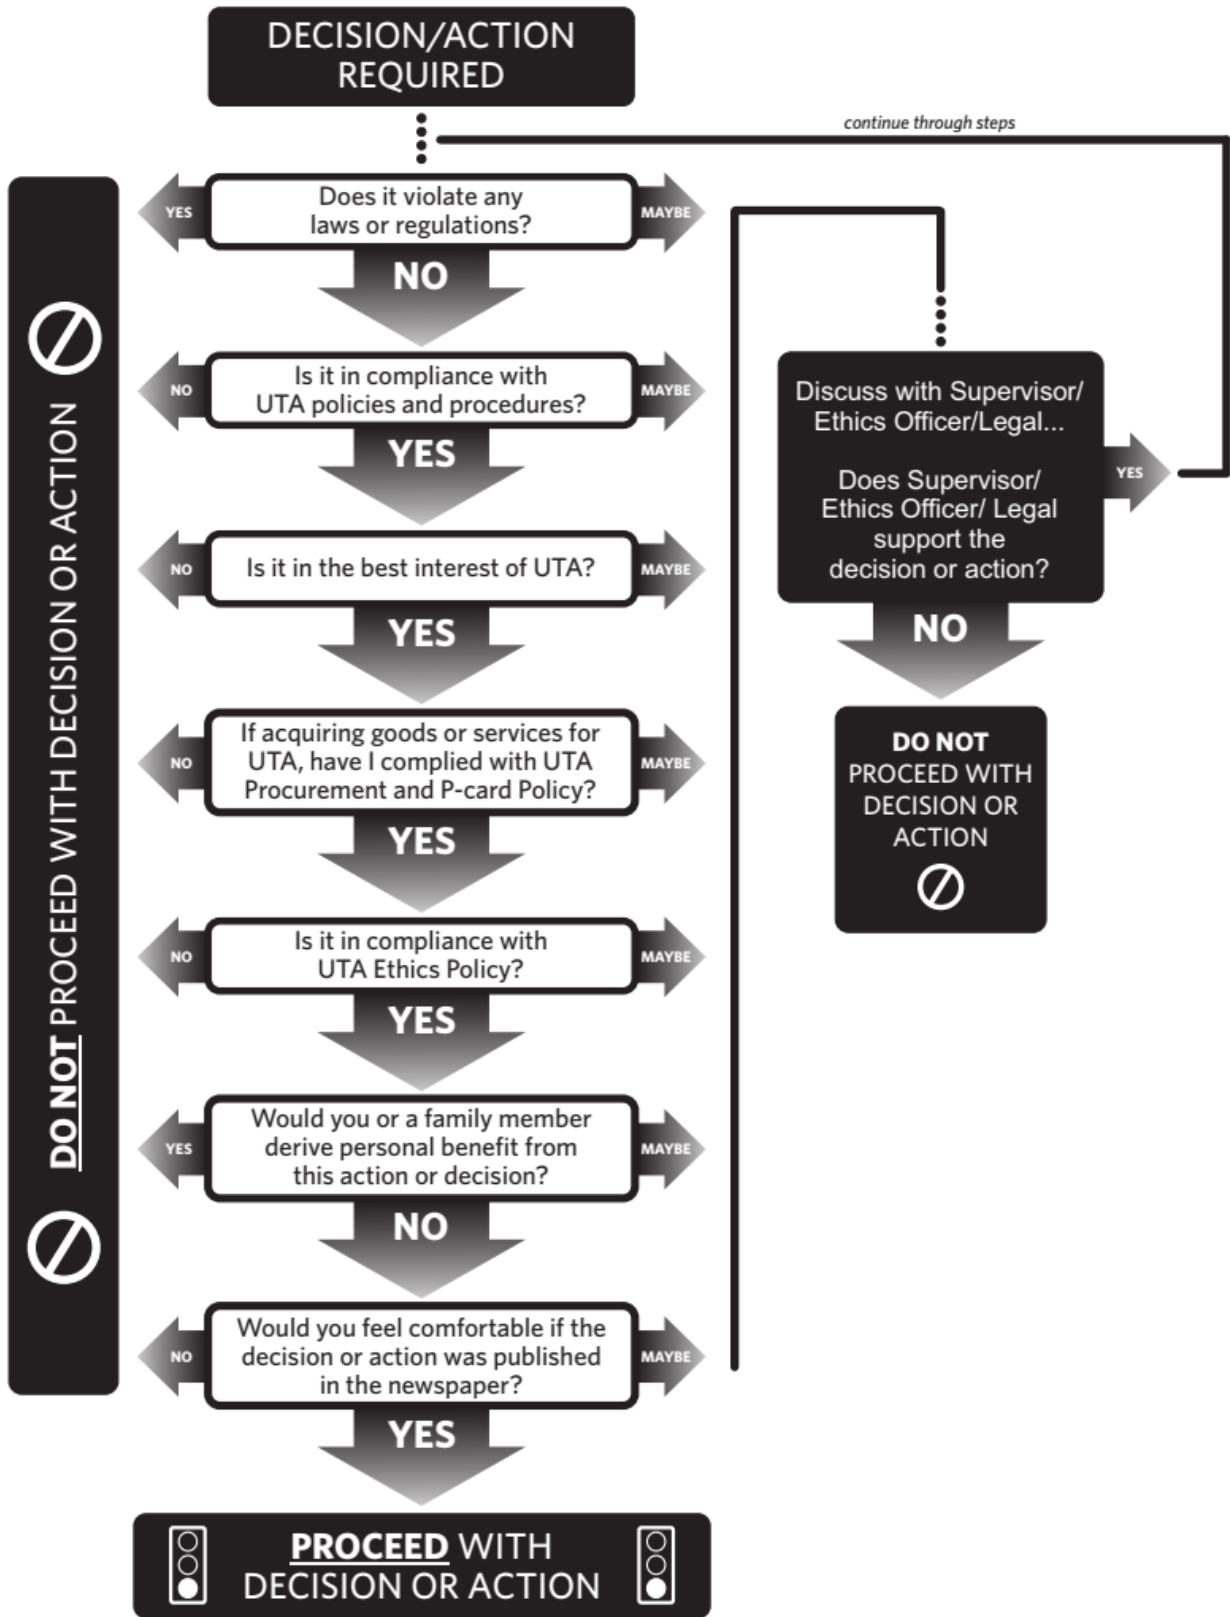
DECISION/ACTION REQUIRED

continue through steps

YES
Does it violate any laws or regulations?
MAYBE
NO

NO
Is it in compliance with UTA policies and procedures?
MAYBE
YES

NO
Is it in the best interest of UTA?
MAYBE
YES

NO
If acquiring goods or services for UTA, have I complied with UTA Procurement and P-card Policy?
MAYBE
YES

NO
Is it in compliance with UTA Ethics Policy?
MAYBE
YES

YES
Would you or a family member derive personal benefit from this action or decision?
MAYBE
NO

NO
Would you feel comfortable if the decision or action was published in the newspaper?
MAYBE
YES

PROCEED WITH DECISION OR ACTION

DO NOT PROCEED WITH DECISION OR ACTION

Discuss with Supervisor/ Ethics Officer/Legal...

Does Supervisor/ Ethics Officer/ Legal support the decision or action?
YES
NO

DO NOT PROCEED WITH DECISION OR ACTION